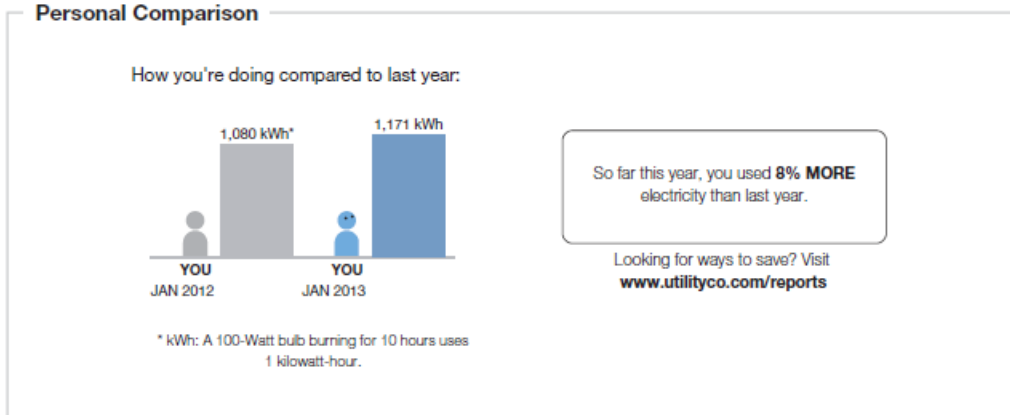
Personal Comparison

How you're doing compared to last year:

1,080 kWh*

1,171 kWh

YOU
JAN 2012

YOU
JAN 2013

* kWh: A 100-Watt bulb burning for 10 hours uses 1 kilowatt-hour.

So far this year, you used **8% MORE** electricity than last year.

Looking for ways to save? Visit
**www.utilityco.com/reports**